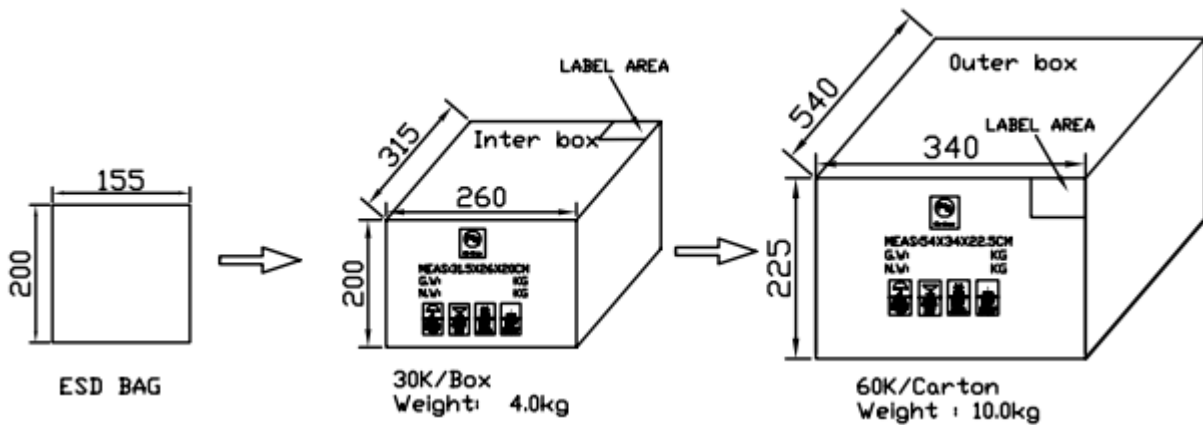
155
200
ESD BAG

LABEL AREA
315
Inter box
260
200
MEAS:31.5X26X20CM
G.W: KG
N.W: KG
30K/Box
Weight: 4.0kg

540
Outer box
LABEL AREA
340
225
MEAS:54X34X22.5CM
G.W: KG
N.W: KG
60K/Carton
Weight : 10.0kg